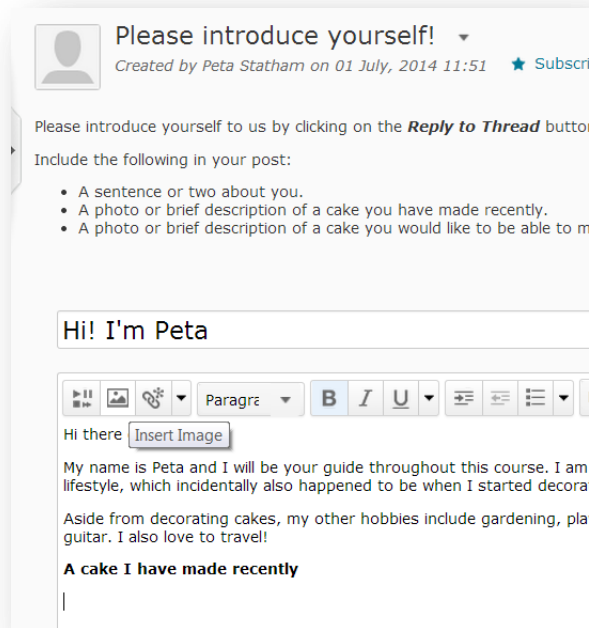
Please introduce yourself!

Created by Peta Statham on 01 July, 2014 11:51

Subscri

Please introduce yourself to us by clicking on the **Reply to Thread** butto

Include the following in your post:

- A sentence or two about you.
- A photo or brief description of a cake you have made recently.
- A photo or brief description of a cake you would like to be able to m

Hi! I'm Peta

Paragra

B I U

Hi there Insert Image

My name is Peta and I will be your guide throughout this course. I am lifestyle, which incidentally also happened to be when I started decora

Aside from decorating cakes, my other hobbies include gardening, pla guitar. I also love to travel!

**A cake I have made recently**